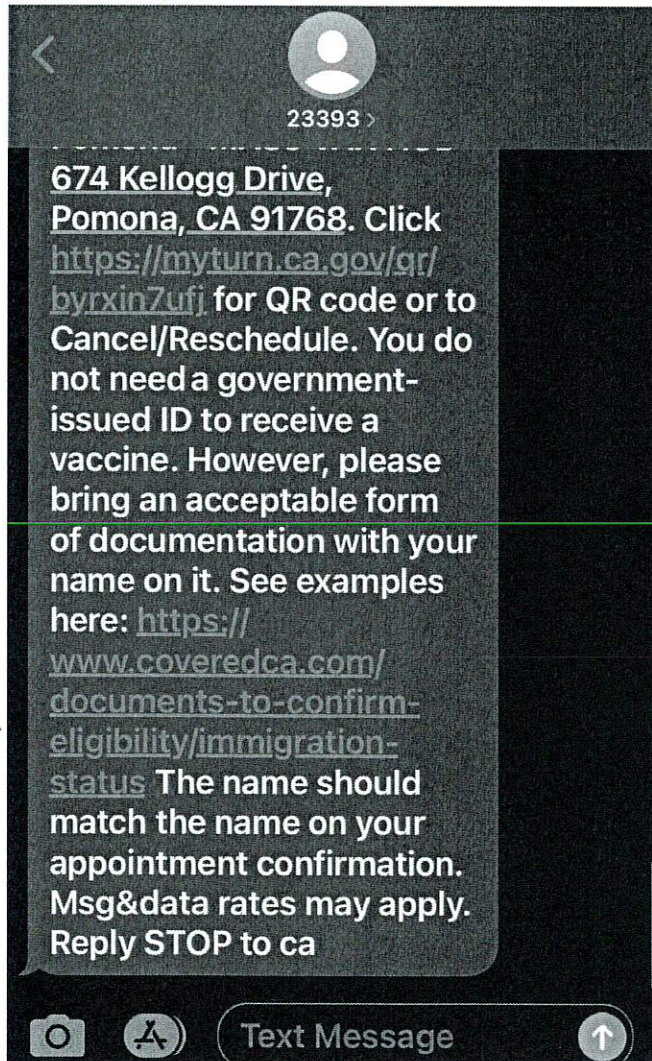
23393 >

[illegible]
674 Kellogg Drive, Pomona, CA 91768. Click https://myturn.ca.gov/qr/byrxin7ufj for QR code or to Cancel/Reschedule. You do not need a government-issued ID to receive a vaccine. However, please bring an acceptable form of documentation with your name on it. See examples here: https://www.coveredca.com/documents-to-confirm-eligibility/immigration-status The name should match the name on your appointment confirmation. Msg&data rates may apply. Reply STOP to ca

Text Message